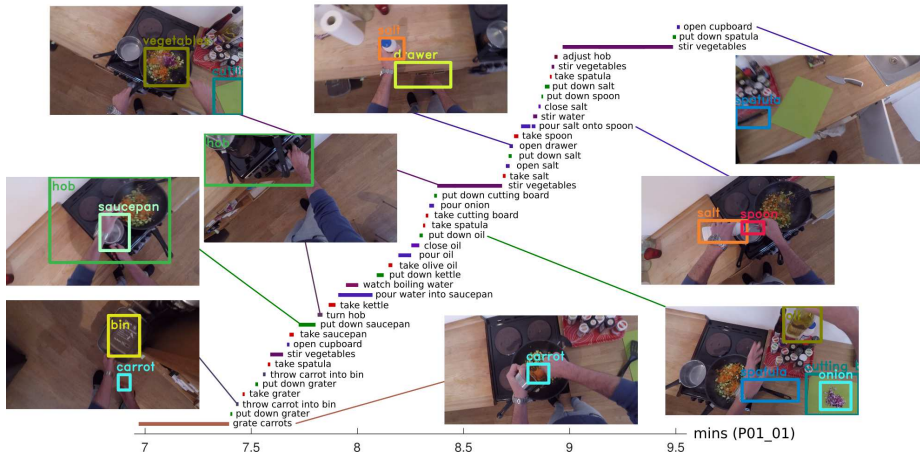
vegetables
salt
drawer
open cupboard
put down spatula
stir vegetables
adjust hob
stir vegetables
take spatula
put down salt
put down spoon
close salt
stir water
pour salt onto spoon
take spoon
open drawer
put down salt
open salt
take salt
stir vegetables
spatula
hob
hob
saucepan
salt
spoon
put down cutting board
pour onion
take cutting board
take spatula
put down oil
close oil
pour oil
take olive oil
put down kettle
watch boiling water
pour water into saucepan
take kettle
turn hob
put down saucepan
take saucepan
open cupboard
stir vegetables
take spatula
throw carrot into bin
put down grater
take grater
throw carrot into bin
put down grater
grate carrots
bin
carrot
carrot
oil
spatula
onion
7
7.5
8
8.5
9
9.5
mins (P01_01)